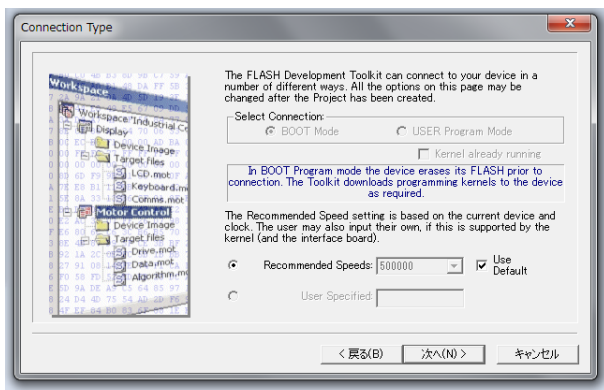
Connection Type

Workspace
Workspace "Industrial Co
Display
Device Image
Target files
LCD.mot
Keyboard.m
Comms.mot
Motor Control
Device Image
Target files
Drive.mot
Data.mot
Algorithm.m

The FLASH Development Toolkit can connect to your device in a number of different ways. All the options on this page may be changed after the Project has been created.

Select Connection:
BOOT Mode
USER Program Mode
Kernel already running

In BOOT Program mode the device erases its FLASH prior to connection. The Toolkit downloads programming kernels to the device as required.

The Recommended Speed setting is based on the current device and clock. The user may also input their own, if this is supported by the kernel (and the interface board).

Recommended Speeds: 500000
Use Default

User Specified:

< 戻る(B)
次へ(N) >
キャンセル